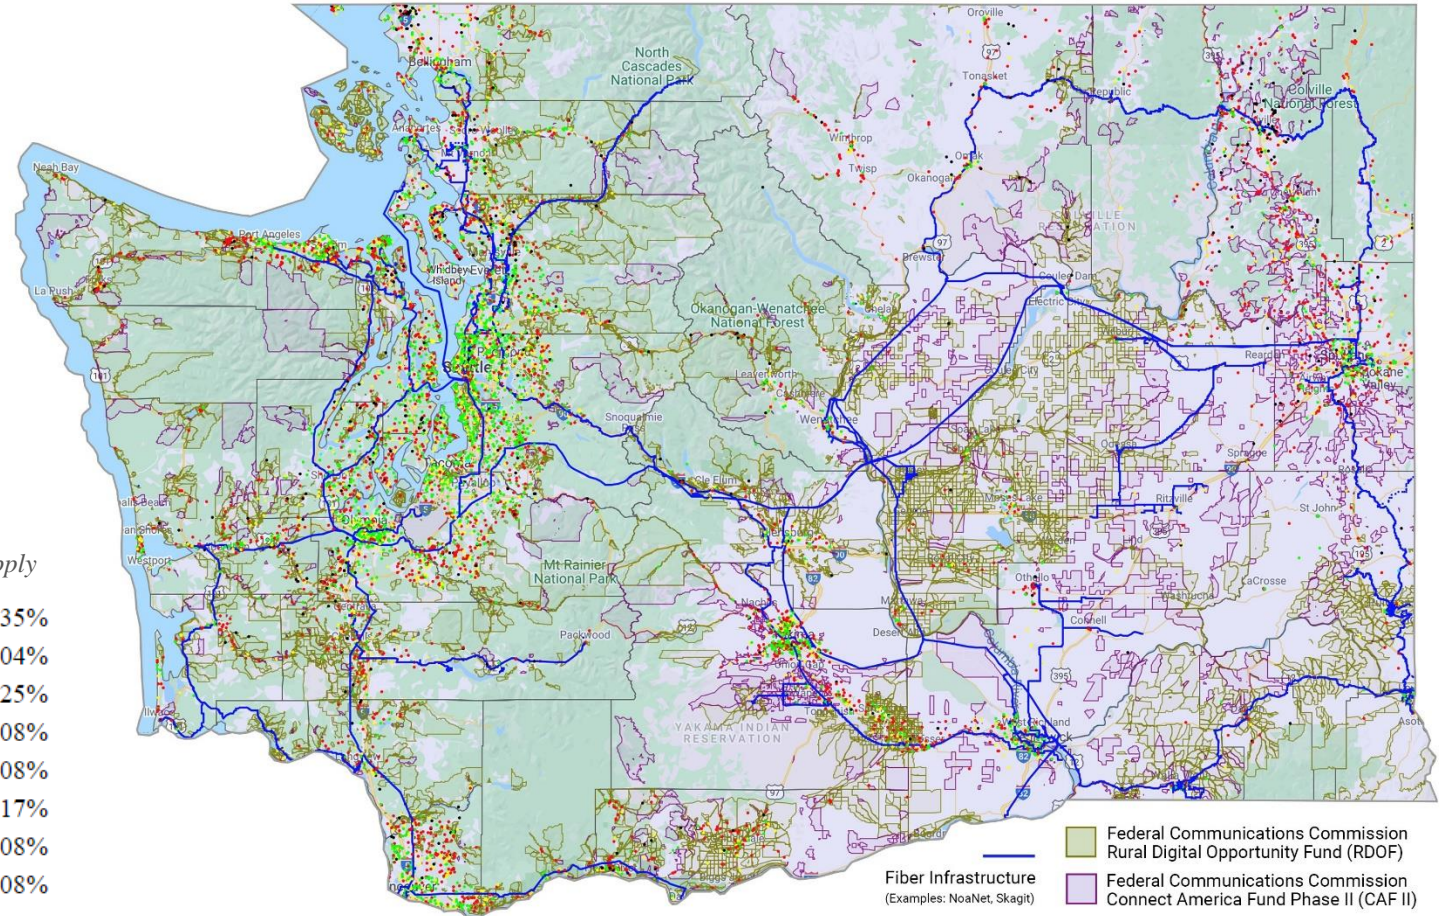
pply
35%
04%
25%
08%
08%
17%
08%
08%

Oroville
North Cascades National Park
Bellingham
Tonasket
Republic
Colville National Forest
Anacortes
Sedro-Woolley
Winthrop
Twisp
Omak
Okanogan
Neah Bay
Port Angeles
Brewster
Whidbey Everett Island
Coulee Dam
Electric City
La Push
Okanogan-Wenatchee National Forest
Seattle
Leavenworth
Reardan
Spokane Valley
Wenatchee
Snoqualmie Pass
Odessa
Sprague
Cle Elum
Moses Lake
Ritzville
St John
Westport
Mt Rainier National Park
Othello
LaCrosse
Packwood
Connell
Naches
Union Gap
Desert
YAKAMA INDIAN RESERVATION
West Richland
Asotin
Ilwaco

Fiber Infrastructure
(Examples: NoaNet, Skagit)
Federal Communications Commission Rural Digital Opportunity Fund (RDOF)
Federal Communications Commission Connect America Fund Phase II (CAF II)